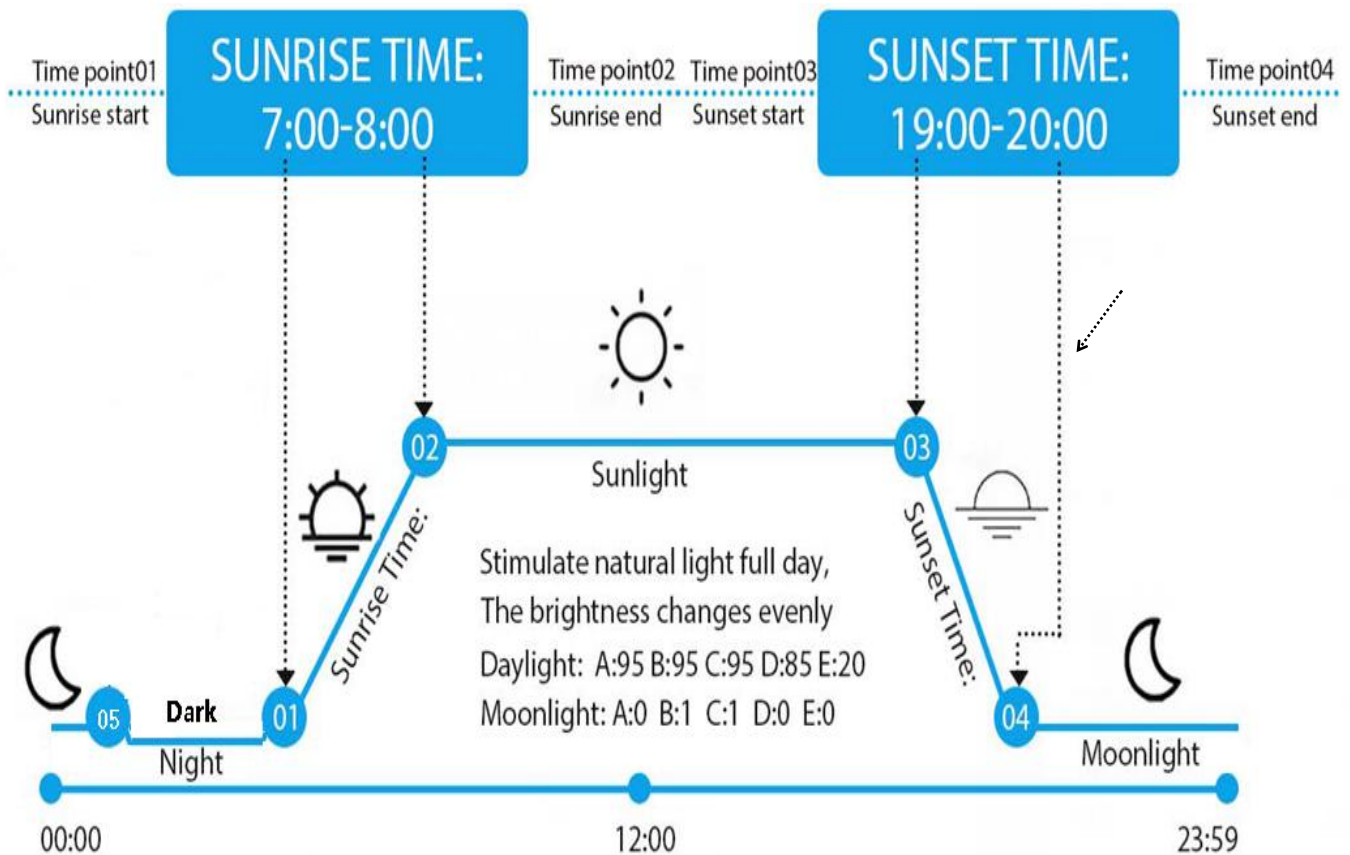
Time point01
Sunrise start

SUNRISE TIME:
7:00-8:00

Time point02
Sunrise end

Time point03
Sunset start

SUNSET TIME:
19:00-20:00

Time point04
Sunset end

02

Sunlight

03

Sunrise Time:

Sunset Time:

Stimulate natural light full day,
The brightness changes evenly
Daylight: A:95 B:95 C:95 D:85 E:20
Moonlight: A:0 B:1 C:1 D:0 E:0

05
Dark
01
Night

04
Moonlight

00:00
12:00
23:59